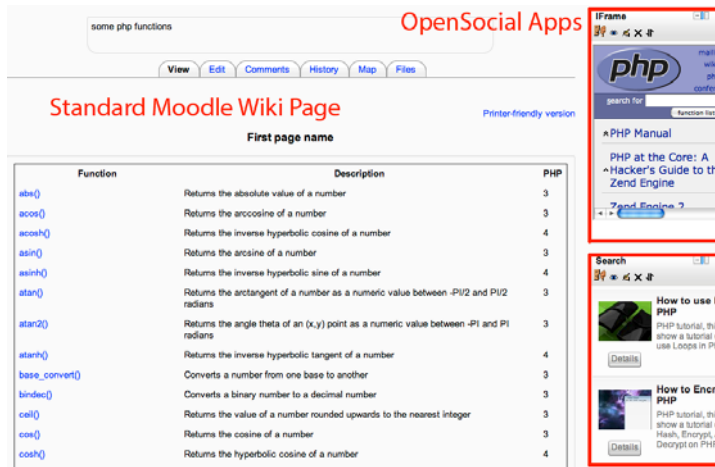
some php functions

View | Edit | Comments | History | Map | Files

OpenSocial Apps

Standard Moodle Wiki Page

Printer-friendly version

First page name

| Function | Description | PHP |
|---|---|---|
| abs() | Returns the absolute value of a number | 3 |
| acos() | Returns the arccosine of a number | 3 |
| acosh() | Returns the inverse hyperbolic cosine of a number | 4 |
| asin() | Returns the arcsine of a number | 3 |
| asinh() | Returns the inverse hyperbolic sine of a number | 4 |
| atan() | Returns the arctangent of a number as a numeric value between -PI/2 and PI/2 radians | 3 |
| atan2() | Returns the angle theta of an (x,y) point as a numeric value between -PI and PI radians | 3 |
| atanh() | Returns the inverse hyperbolic tangent of a number | 4 |
| base_convert() | Converts a number from one base to another | 3 |
| bindec() | Converts a binary number to a decimal number | 3 |
| ceil() | Returns the value of a number rounded upwards to the nearest integer | 3 |
| cos() | Returns the cosine of a number | 3 |
| cosh() | Returns the hyperbolic cosine of a number | 4 |

IFrame

php

search for

function list

PHP Manual

PHP at the Core: A Hacker's Guide to the Zend Engine

Zend Engine 2

Search

How to use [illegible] PHP

PHP tutorial, thi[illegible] show a tutorial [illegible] use Loops in P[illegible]

Details

How to Encr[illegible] PHP

PHP tutorial, thi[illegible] show a tutorial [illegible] Hash, Encrypt, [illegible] Decrypt on PHP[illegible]

Details